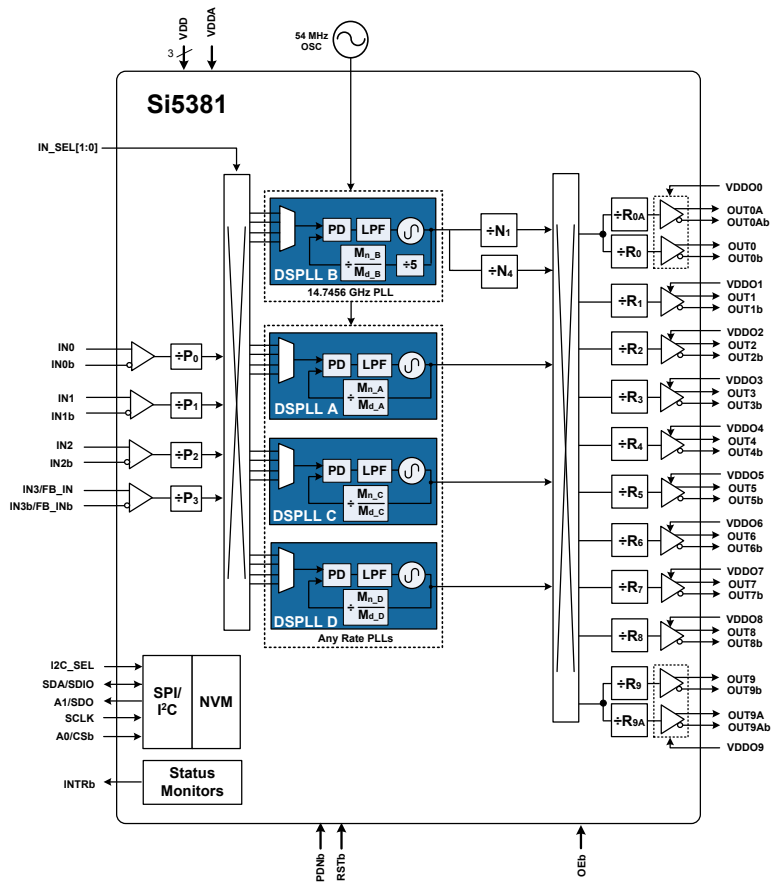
VDD
3
VDDA
54 MHz
OSC
Si5381
IN_SEL[1:0]
PD
LPF
÷ $\frac{M_{n\_B}}{M_{d\_B}}$
÷5
DSPLL B
14.7456 GHz PLL
÷$N_1$
÷$N_4$
÷$R_{0A}$
÷$R_0$
VDDO0
OUT0A
OUT0Ab
OUT0
OUT0b
IN0
IN0b
÷$P_0$
PD
LPF
÷ $\frac{M_{n\_A}}{M_{d\_A}}$
DSPLL A
÷$R_1$
VDDO1
OUT1
OUT1b
÷$R_2$
VDDO2
OUT2
OUT2b
IN1
IN1b
÷$P_1$
÷$R_3$
VDDO3
OUT3
OUT3b
IN2
IN2b
÷$P_2$
PD
LPF
÷ $\frac{M_{n\_C}}{M_{d\_C}}$
DSPLL C
÷$R_4$
VDDO4
OUT4
OUT4b
IN3/FB_IN
IN3b/FB_INb
÷$P_3$
÷$R_5$
VDDO5
OUT5
OUT5b
÷$R_6$
VDDO6
OUT6
OUT6b
PD
LPF
÷ $\frac{M_{n\_D}}{M_{d\_D}}$
DSPLL D
Any Rate PLLs
÷$R_7$
VDDO7
OUT7
OUT7b
÷$R_8$
VDDO8
OUT8
OUT8b
I2C_SEL
SDA/SDIO
A1/SDO
SCLK
A0/CSb
SPI/ I$^2$C
NVM
÷$R_9$
÷$R_{9A}$
OUT9
OUT9b
OUT9A
OUT9Ab
VDDO9
INTRb
Status Monitors
PDNb
RSTb
OEb